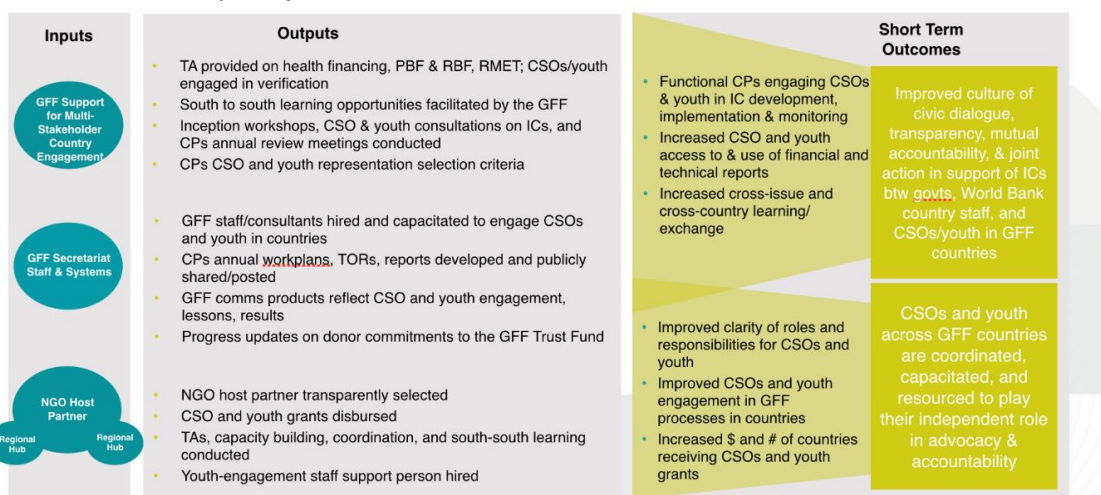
Inputs

GFF Support for Multi-Stakeholder Country Engagement

GFF Secretariat Staff & Systems

NGO Host Partner

Regional Hub

Regional Hub

Outputs

- TA provided on health financing, PBF & RBF, RMET; CSOs/youth engaged in verification
- South to south learning opportunities facilitated by the GFF
- Inception workshops, CSO & youth consultations on ICs, and CPs annual review meetings conducted
- CPs CSO and youth representation selection criteria

- GFF staff/consultants hired and capacitated to engage CSOs and youth in countries
- CPs annual workplans, TORs, reports developed and publicly shared/posted
- GFF comms products reflect CSO and youth engagement, lessons, results
- Progress updates on donor commitments to the GFF Trust Fund

- NGO host partner transparently selected
- CSO and youth grants disbursed
- TAs, capacity building, coordination, and south-south learning conducted
- Youth-engagement staff support person hired

Short Term Outcomes

- Functional CPs engaging CSOs & youth in IC development, implementation & monitoring
- Increased CSO and youth access to & use of financial and technical reports
- Increased cross-issue and cross-country learning/ exchange

Improved culture of civic dialogue, transparency, mutual accountability, & joint action in support of ICs btw govts, World Bank country staff, and CSOs/youth in GFF countries

- Improved clarity of roles and responsibilities for CSOs and youth
- Improved CSOs and youth engagement in GFF processes in countries
- Increased $ and # of countries receiving CSOs and youth grants

CSOs and youth across GFF countries are coordinated, capacitated, and resourced to play their independent role in advocacy & accountability